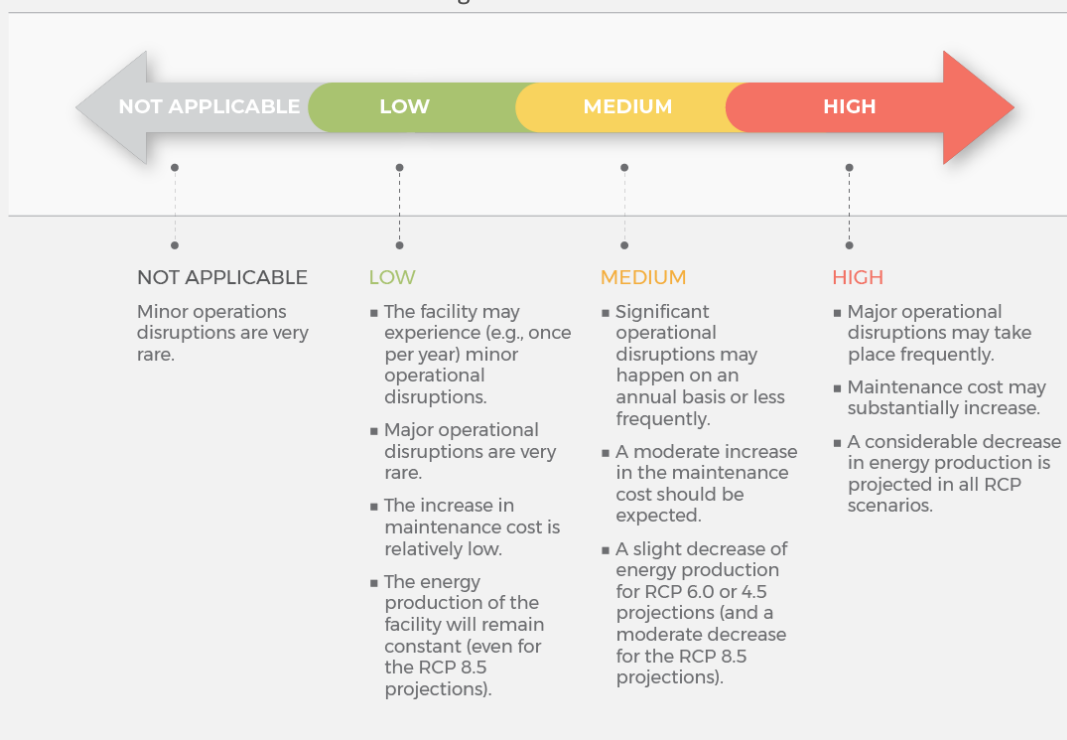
NOT APPLICABLE LOW MEDIUM HIGH

NOT APPLICABLE

Minor operations disruptions are very rare.

LOW

- The facility may experience (e.g., once per year) minor operational disruptions.
- Major operational disruptions are very rare.
- The increase in maintenance cost is relatively low.
- The energy production of the facility will remain constant (even for the RCP 8.5 projections).

MEDIUM

- Significant operational disruptions may happen on an annual basis or less frequently.
- A moderate increase in the maintenance cost should be expected.
- A slight decrease of energy production for RCP 6.0 or 4.5 projections (and a moderate decrease for the RCP 8.5 projections).

HIGH

- Major operational disruptions may take place frequently.
- Maintenance cost may substantially increase.
- A considerable decrease in energy production is projected in all RCP scenarios.